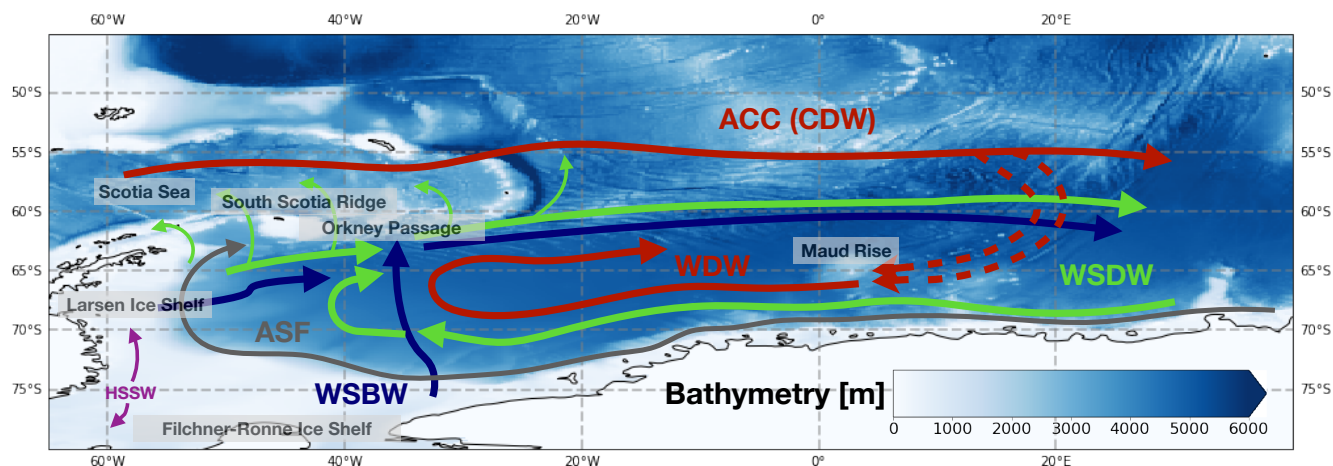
60°W
40°W
20°W
0°
20°E

50°S
55°S
60°S
65°S
70°S
75°S

50°S
55°S
60°S
65°S
70°S
75°S

ACC (CDW)
Scotia Sea
South Scotia Ridge
Orkney Passage
Maud Rise
WDW
WSDW
Larsen Ice Shelf
ASF
HSSW
WSBW
Filchner-Ronne Ice Shelf

Bathymetry [m]
0 1000 2000 3000 4000 5000 6000

60°W
40°W
20°W
0°
20°E